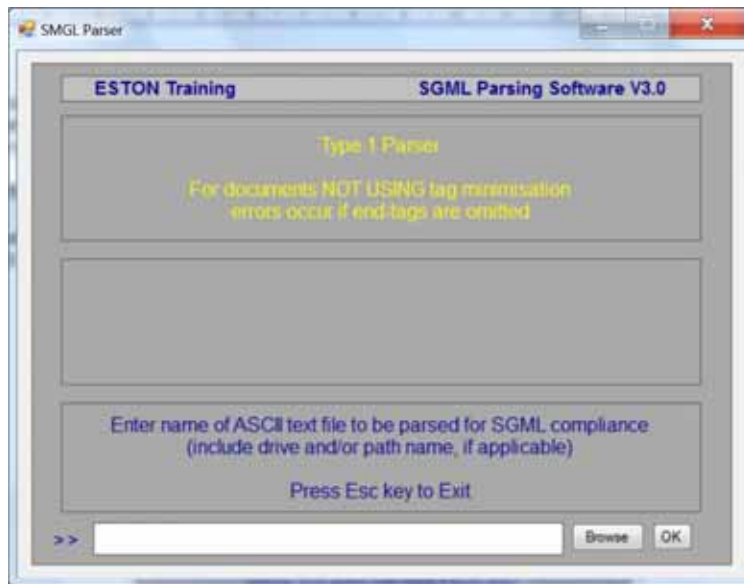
SMGL Parser

ESTON Training

SGML Parsing Software V3.0

Type 1 Parser

For documents NOT USING tag minimisation
errors occur if end-tags are omitted

Enter name of ASCII text file to be parsed for SGML compliance
(include drive and/or path name, if applicable)

Press Esc key to Exit

>>

Browse

OK